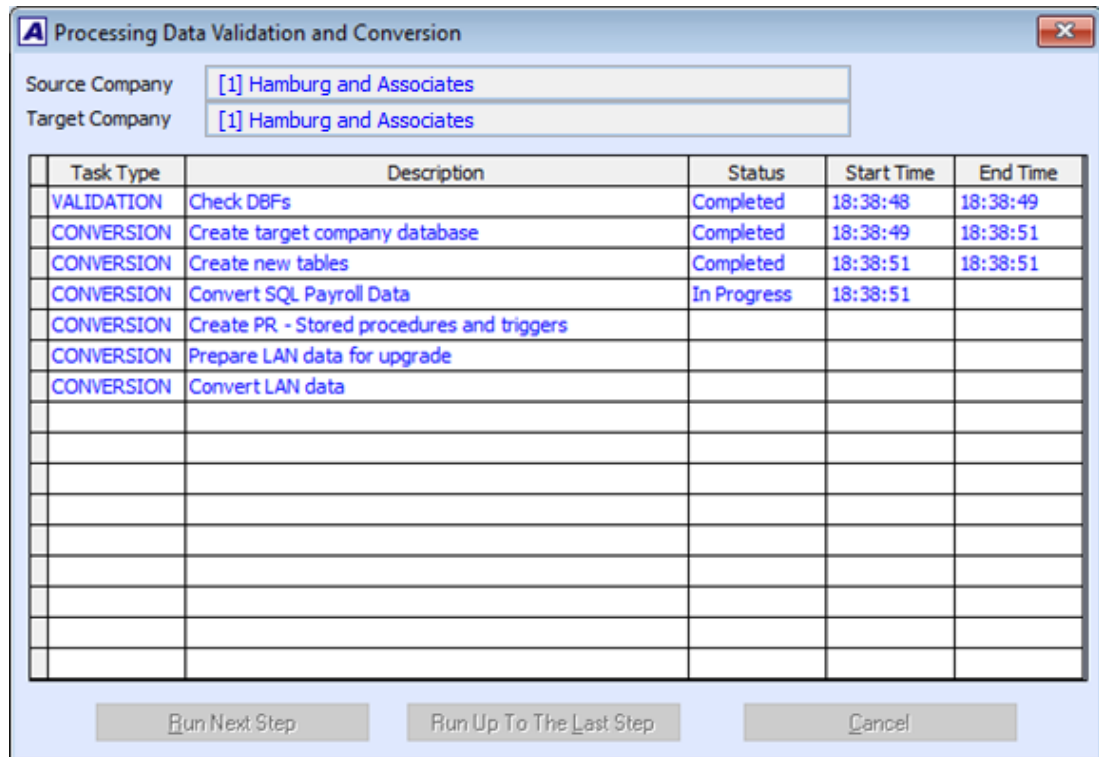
A Processing Data Validation and Conversion

Source Company [1] Hamburg and Associates
Target Company [1] Hamburg and Associates

| Task Type | Description | Status | Start Time | End Time |
|---|---|---|---|---|
| VALIDATION | Check DBFs | Completed | 18:38:48 | 18:38:49 |
| CONVERSION | Create target company database | Completed | 18:38:49 | 18:38:51 |
| CONVERSION | Create new tables | Completed | 18:38:51 | 18:38:51 |
| CONVERSION | Convert SQL Payroll Data | In Progress | 18:38:51 | |
| CONVERSION | Create PR - Stored procedures and triggers | | | |
| CONVERSION | Prepare LAN data for upgrade | | | |
| CONVERSION | Convert LAN data | | | |

Run Next Step Run Up To The Last Step Cancel